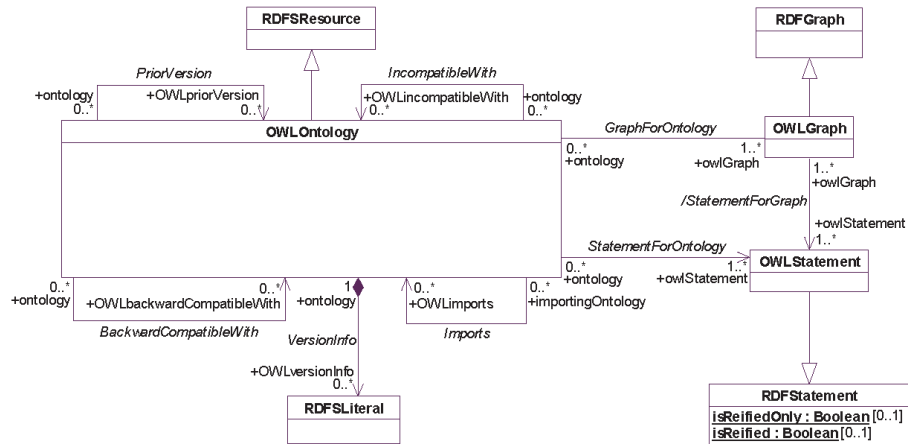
RDFSResource

RDFGraph

PriorVersion

IncompatibleWith

+ontology
0..*

+OWLpriorVersion
0..*

+OWLincompatibleWith
0..*

+ontology
0..*

OWLOntology

GraphForOntology

OWLGraph

0..*
+ontology

1..*
+owlGraph

1..*
+owlGraph

/StatementForGraph

+owlStatement
1..*

StatementForOntology

0..*
+ontology

1..*
+owlStatement

OWLStatement

0..*
+ontology

0..*
+OWLbackwardCompatibleWith

1
+ontology

0..*
+OWLimports

0..*
+importingOntology

BackwardCompatibleWith

VersionInfo

Imports

+OWLversionInfo
0..*

RDFSLiteral

RDFStatement

isReifiedOnly : Boolean [0..1]
isReified : Boolean [0..1]